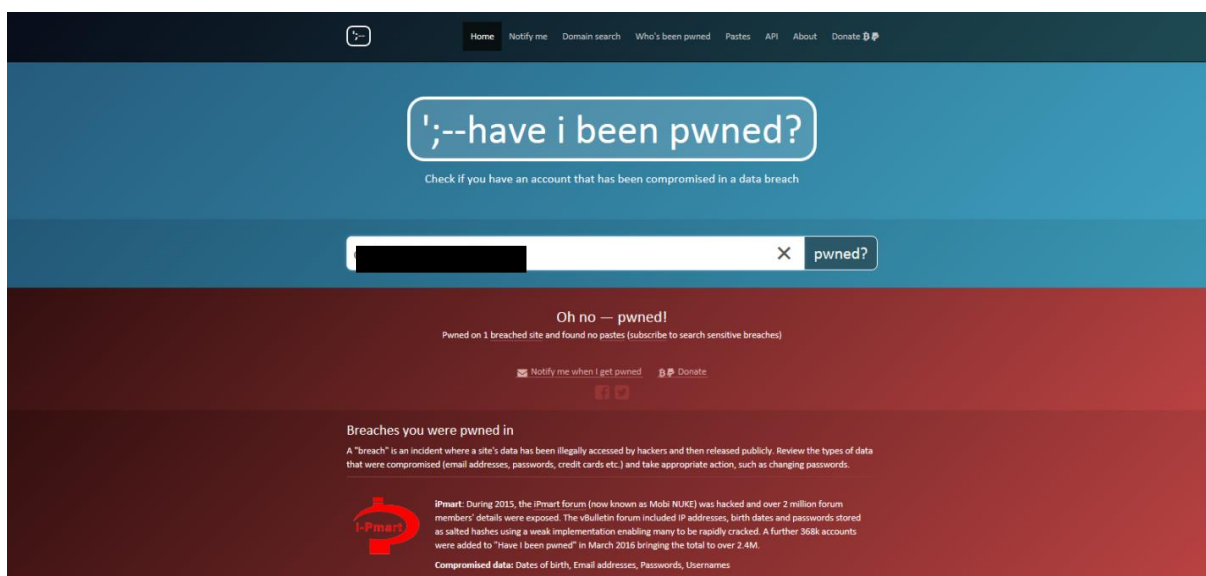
';-- Home Notify me Domain search Who's been pwned Pastes API About Donate

';--have i been pwned?

Check if you have an account that has been compromised in a data breach

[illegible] ✕ pwned?

Oh no — pwned!

Pwned on 1 breached site and found no pastes (subscribe to search sensitive breaches)

Notify me when I get pwned Donate

Breaches you were pwned in

A "breach" is an incident where a site's data has been illegally accessed by hackers and then released publicly. Review the types of data that were compromised (email addresses, passwords, credit cards etc.) and take appropriate action, such as changing passwords.

i-Pmart

iPmart: During 2015, the iPmart forum (now known as Mobi NUKE) was hacked and over 2 million forum members' details were exposed. The vBulletin forum included IP addresses, birth dates and passwords stored as salted hashes using a weak implementation enabling many to be rapidly cracked. A further 368k accounts were added to "Have I been pwned" in March 2016 bringing the total to over 2.4M.

Compromised data: Dates of birth, Email addresses, Passwords, Usernames